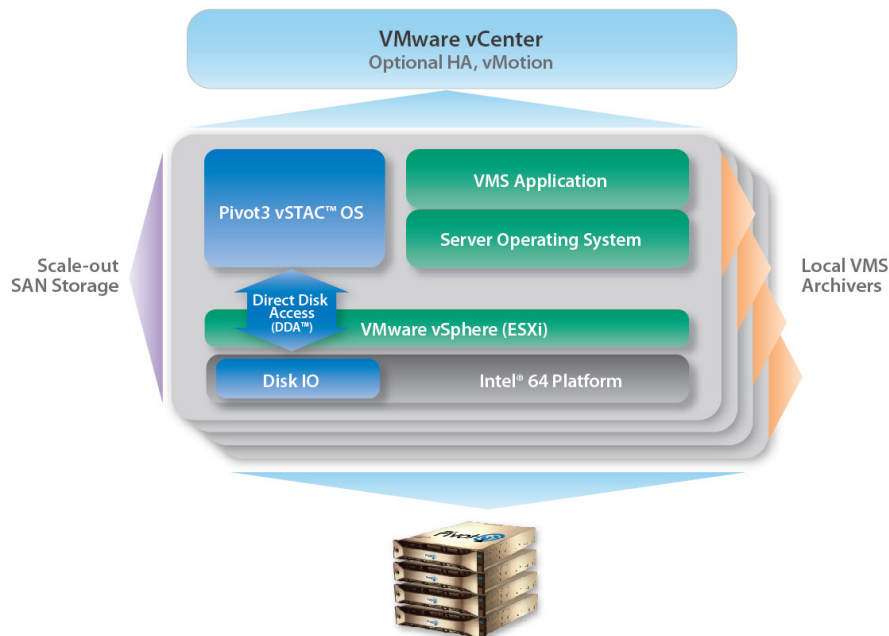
VMware vCenter
Optional HA, vMotion

Pivot3 vSTAC™ OS

VMS Application

Server Operating System

Scale-out SAN Storage

Local VMS Archivers

Direct Disk Access (DDA™)

VMware vSphere (ESXi)

Disk IO

Intel® 64 Platform

Pivot3